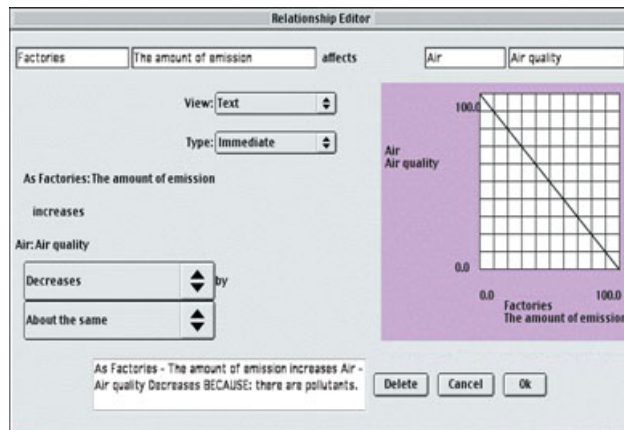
Relationship Editor

Factories | The amount of emission | affects | Air | Air quality

View: Text

Type: Immediate

As Factories: The amount of emission

increases

Air: Air quality

Decreases by

About the same

Air
Air quality

100.0

0.0

0.0

100.0

Factories
The amount of emissio

As Factories - The amount of emission increases Air - Air quality Decreases BECAUSE: there are pollutants.

Delete | Cancel | Ok